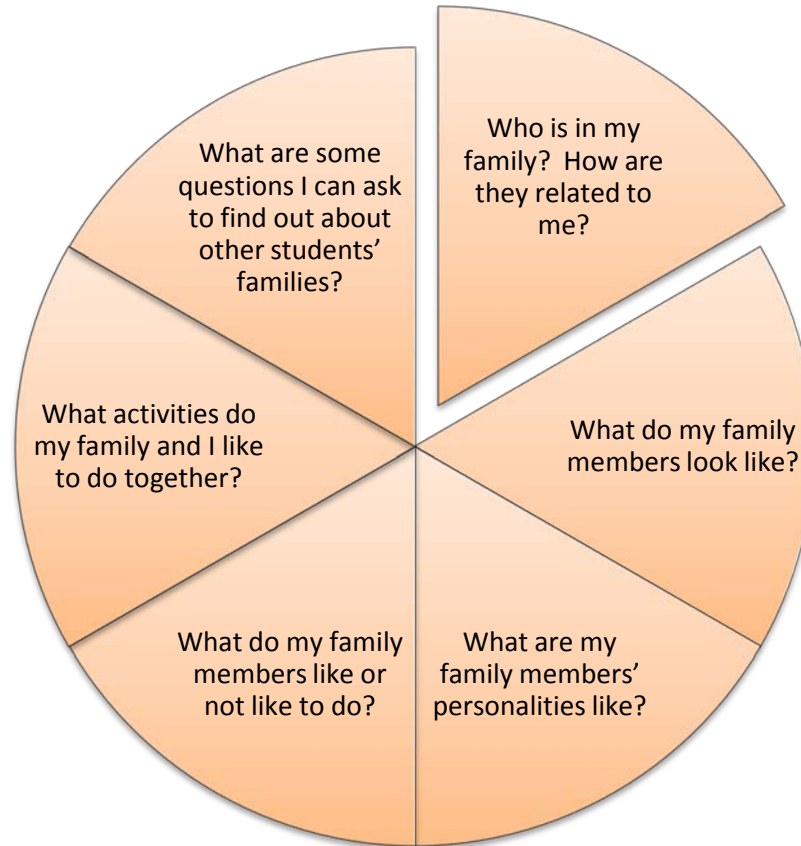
Who is in my family? How are they related to me?

What do my family members look like?

What are my family members' personalities like?

What do my family members like or not like to do?

What activities do my family and I like to do together?

What are some questions I can ask to find out about other students' families?